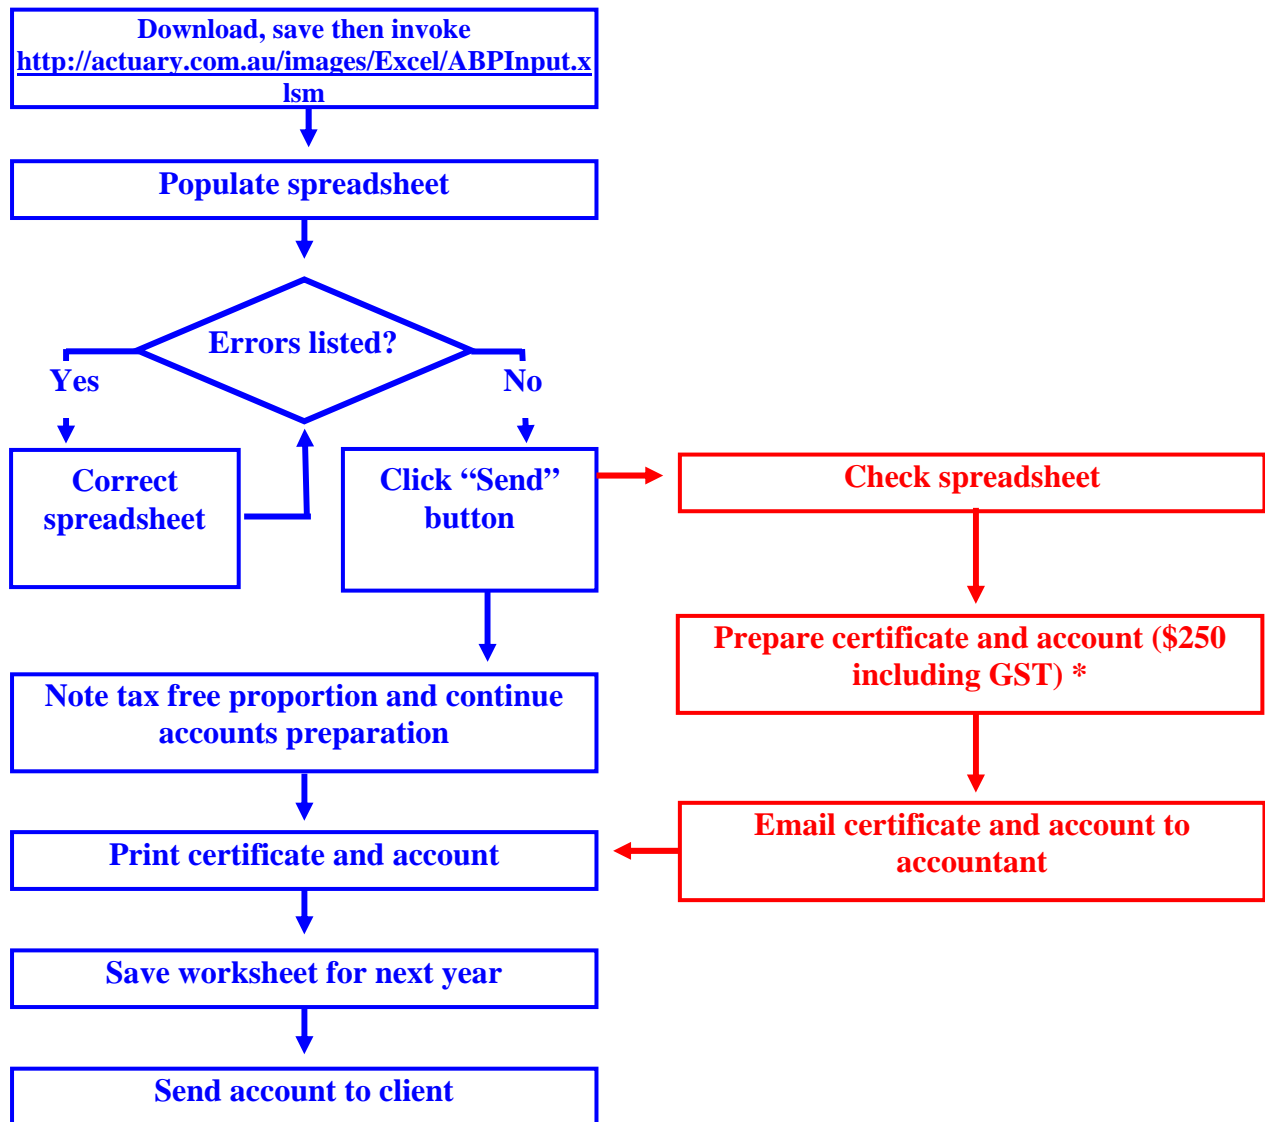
Download, save then invoke
http://actuary.com.au/images/Excel/ABPInput.xlsm

Populate spreadsheet

Errors listed?

Yes

No

Correct spreadsheet

Click “Send” button

Check spreadsheet

Prepare certificate and account ($250 including GST) *

Note tax free proportion and continue accounts preparation

Email certificate and account to accountant

Print certificate and account

Save worksheet for next year

Send account to client